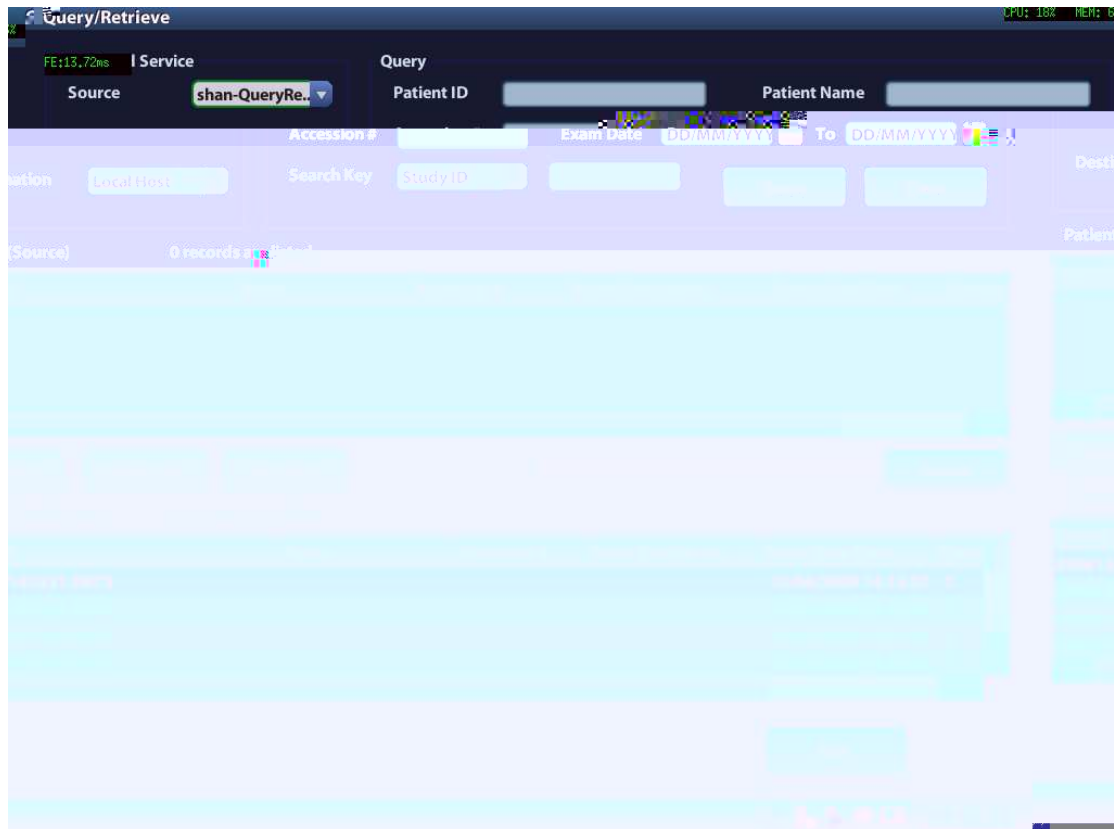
Query/Retrieve

CPU: 18% MEM: 6

FE:13.72ms
l Service
Source
shan-QueryRe..

Query
Patient ID
Patient Name
Accession #
Exam Date
DD/MM/YYYY
To
DD/MM/YYYY

nation
Local Host
Search Key
Study ID

Desti

(Source)
0 records a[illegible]

Patient